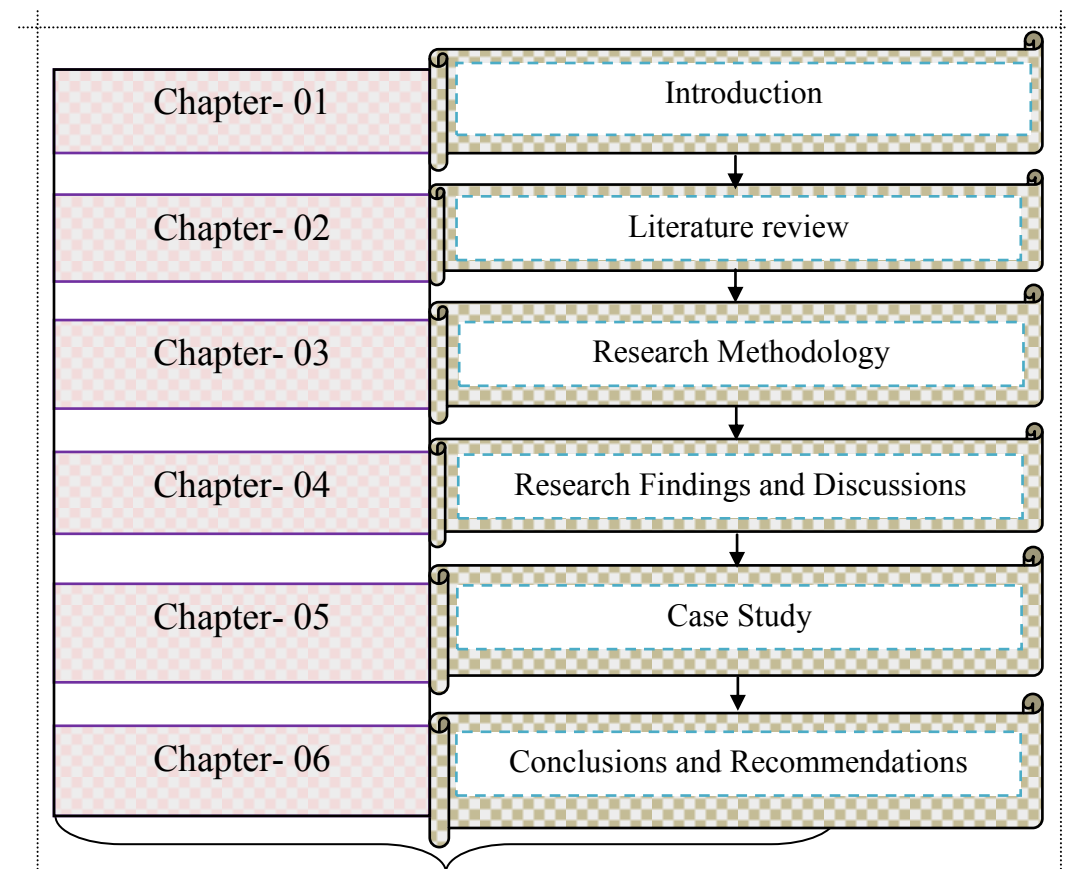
Chapter- 01
Introduction

Chapter- 02
Literature review

Chapter- 03
Research Methodology

Chapter- 04
Research Findings and Discussions

Chapter- 05
Case Study

Chapter- 06
Conclusions and Recommendations